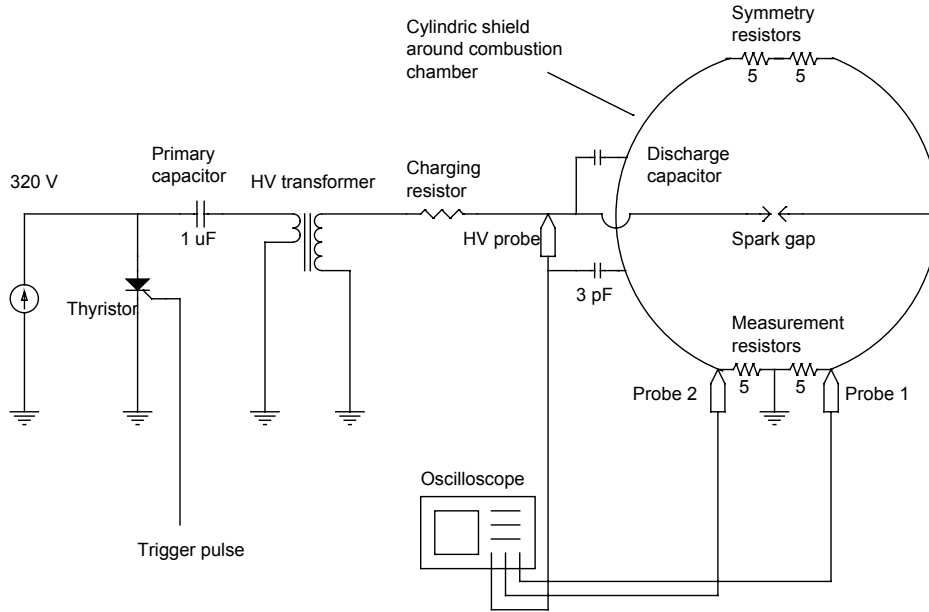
Cylindric shield around combustion chamber

Symmetry resistors
5
5

320 V

Primary capacitor

HV transformer

Charging resistor

Discharge capacitor

1 uF

HV probe

Spark gap

Thyristor

3 pF

Measurement resistors

Probe 2
5
5
Probe 1

Oscilloscope

Trigger pulse